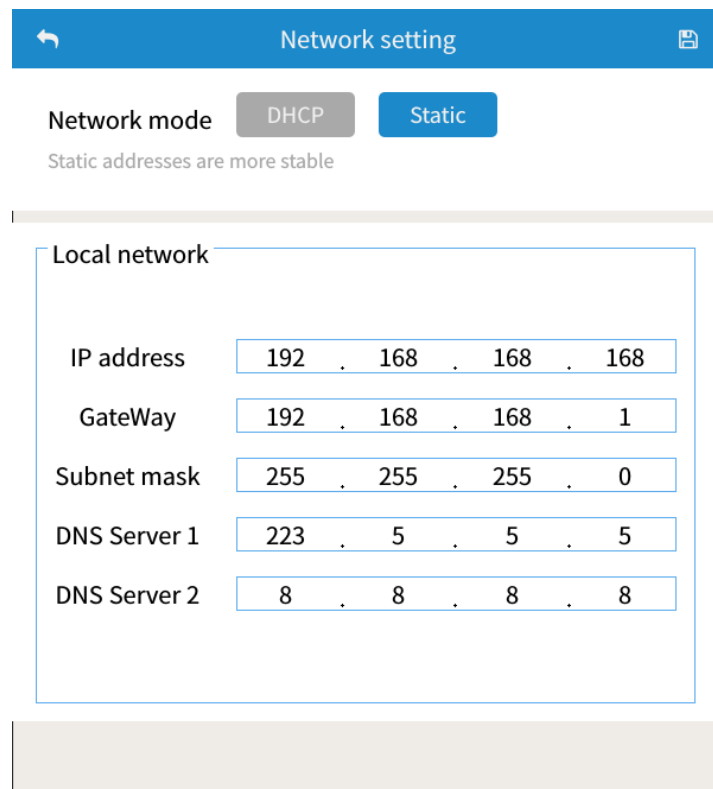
Network setting

Network mode DHCP Static

Static addresses are more stable

Local network

| | | | | |
|---|---|---|---|---|
| IP address | 192 | 168 | 168 | 168 |
| GateWay | 192 | 168 | 168 | 1 |
| Subnet mask | 255 | 255 | 255 | 0 |
| DNS Server 1 | 223 | 5 | 5 | 5 |
| DNS Server 2 | 8 | 8 | 8 | 8 |